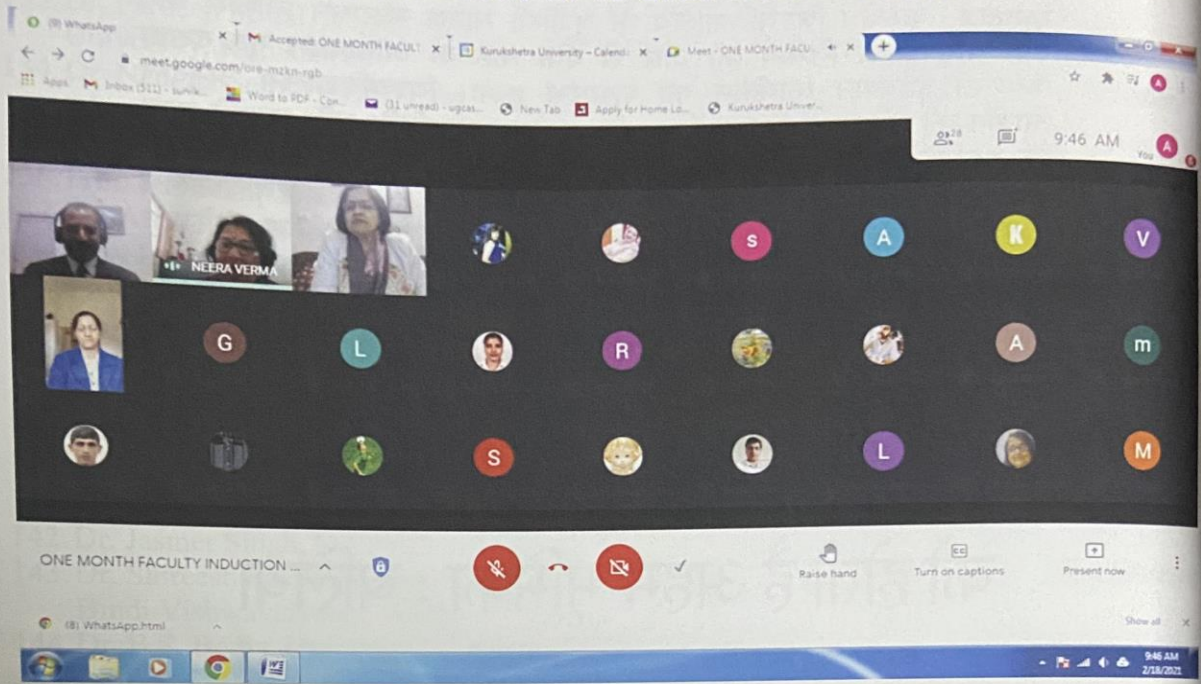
(9) WhatsApp
Accepted: ONE MONTH FACULT
Kurukshetra University – Calend
Meet - ONE MONTH FACU
meet.google.com/ore-mzkn-rgb
Apps
Inbox (511) - sunil
Word to PDF - Con
(31 unread) - ugcas
New Tab
Apply for Home Lo
Kurukshetra Univer
28
9:46 AM
You
NEERA VERMA
S
A
K
V
G
L
R
A
m
S
L
M
ONE MONTH FACULTY INDUCTION ...
Raise hand
Turn on captions
Present now
(8) WhatsApp.html
Show all
9:46 AM
2/18/2021